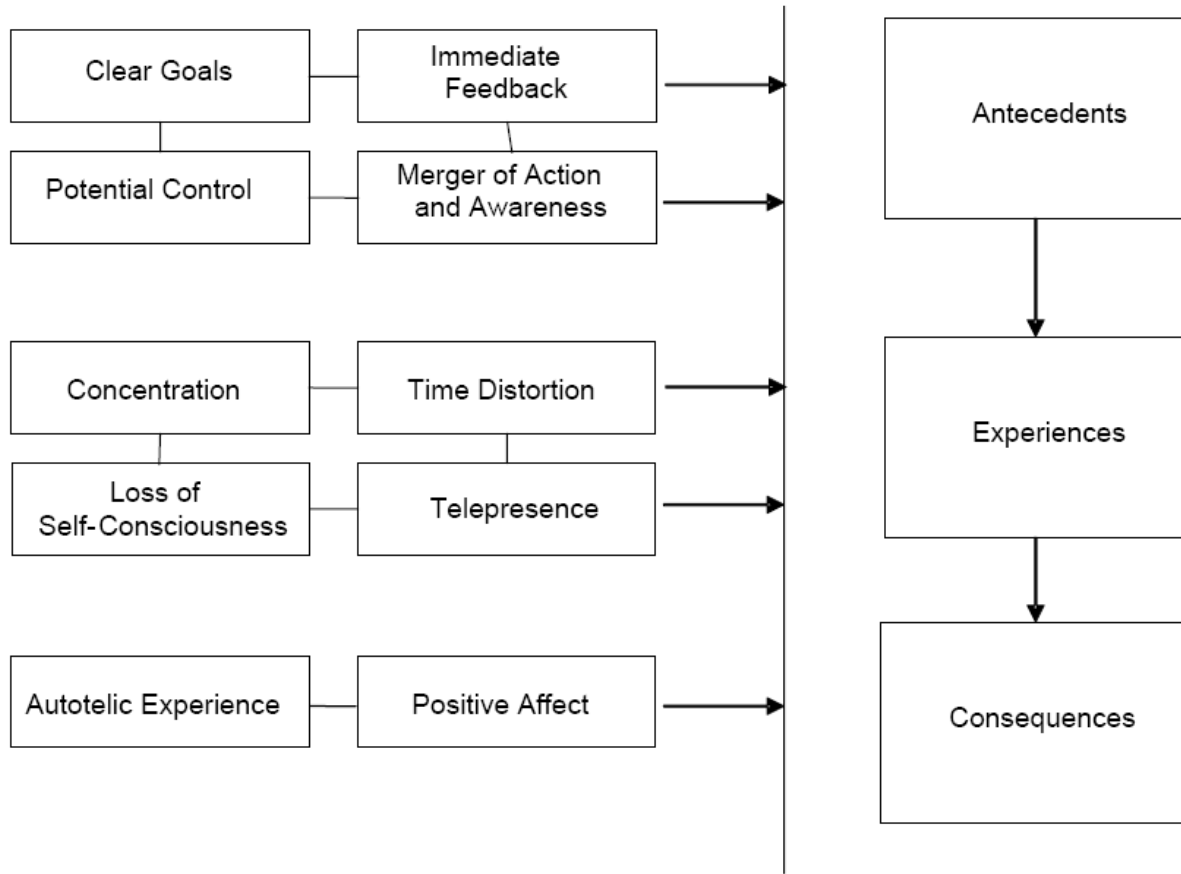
Clear Goals

Immediate Feedback

Potential Control

Merger of Action and Awareness

Concentration

Time Distortion

Loss of Self-Consciousness

Telepresence

Autotelic Experience

Positive Affect

Antecedents

Experiences

Consequences